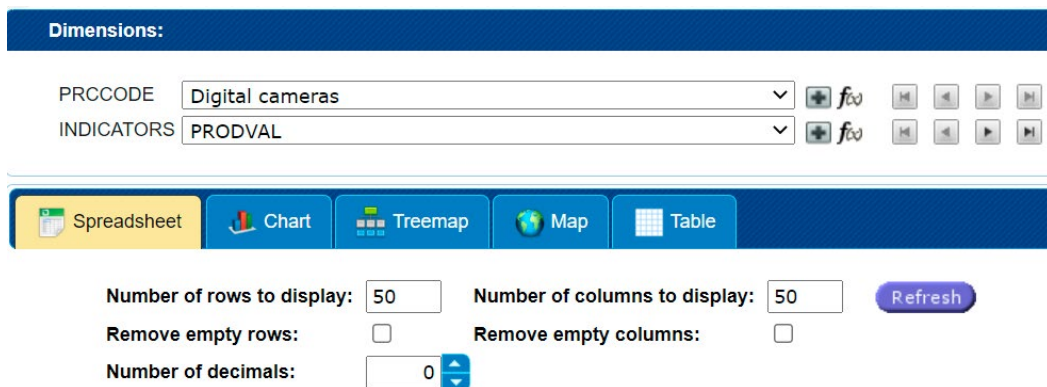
Dimensions:

PRCCODE Digital cameras
INDICATORS PRODVAL

Spreadsheet Chart Treemap Map Table

Number of rows to display: 50
Number of columns to display: 50
Refresh
Remove empty rows:
Remove empty columns:
Number of decimals: 0